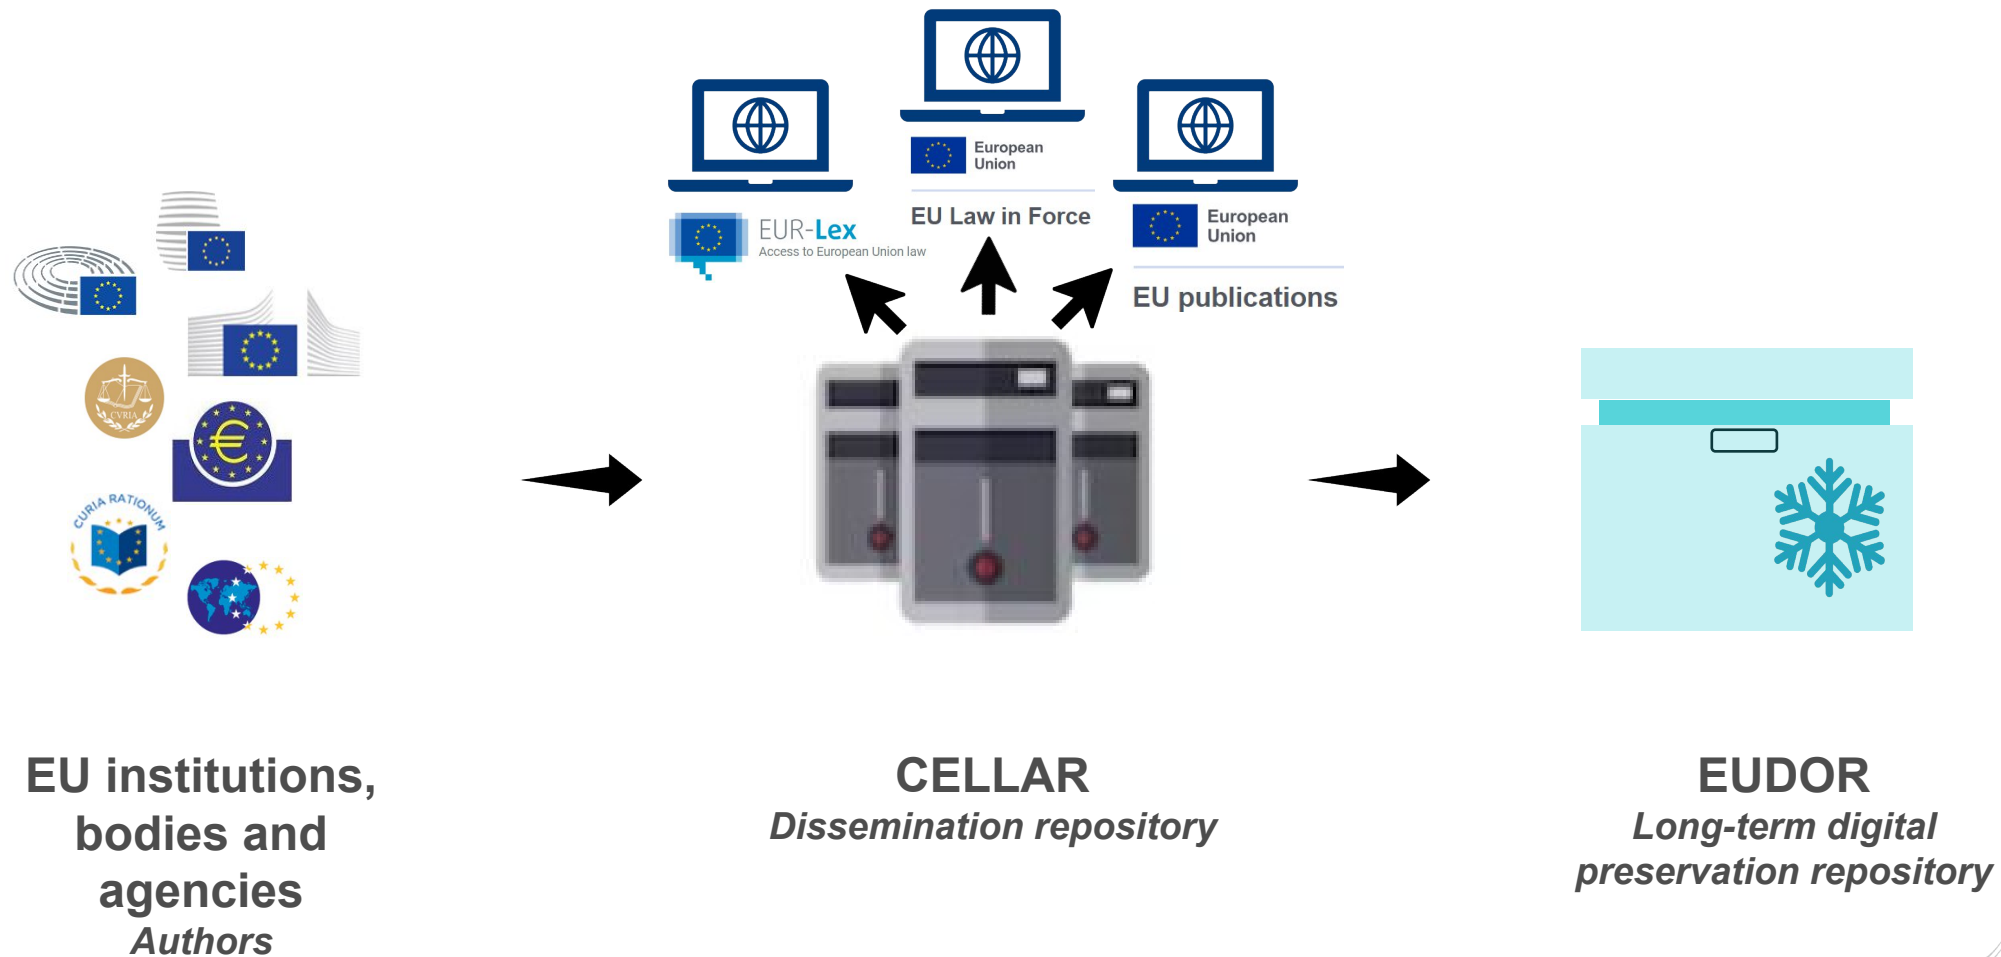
European Union

EUR-Lex
Access to European Union law

EU Law in Force

European Union

EU publications

CVRIA

CURIA RATIONUM

EU institutions, bodies and agencies
*Authors*

CELLAR
*Dissemination repository*

EUDOR
*Long-term digital preservation repository*